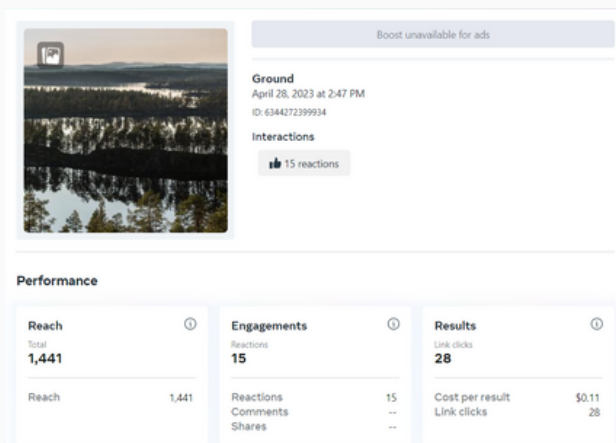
Boost unavailable for ads

Ground
April 28, 2023 at 2:47 PM
ID: 6344272399934

Interactions

15 reactions

Performance

Reach
Total
1,441

Reach 1,441

Engagements
Reactions
15

Reactions 15
Comments --
Shares --

Results
Link clicks
28

Cost per result $0.11
Link clicks 28